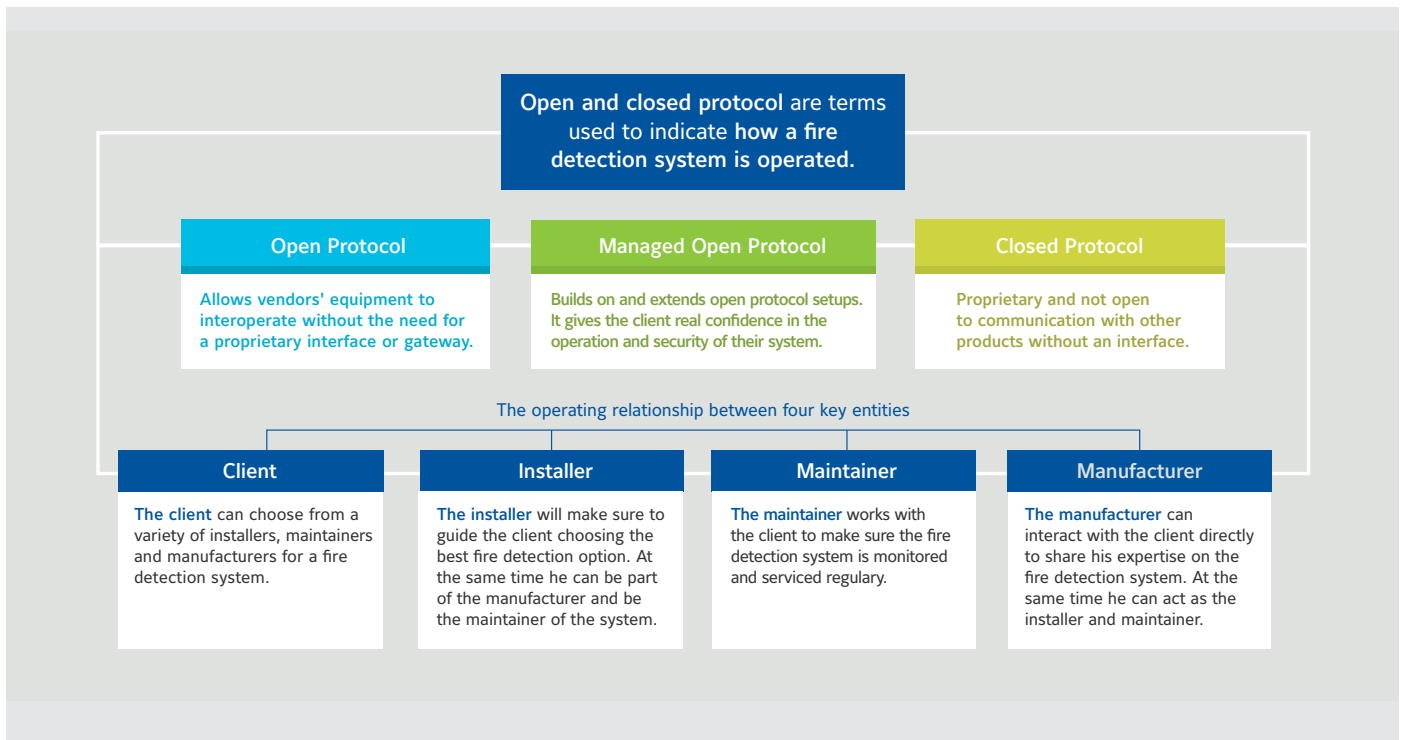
Open and closed protocol are terms used to indicate how a fire detection system is operated.

Open Protocol

Allows vendors' equipment to interoperate without the need for a proprietary interface or gateway.

Managed Open Protocol

Builds on and extends open protocol setups. It gives the client real confidence in the operation and security of their system.

Closed Protocol

Proprietary and not open to communication with other products without an interface.

The operating relationship between four key entities

Client

The client can choose from a variety of installers, maintainers and manufacturers for a fire detection system.

Installer

The installer will make sure to guide the client choosing the best fire detection option. At the same time he can be part of the manufacturer and be the maintainer of the system.

Maintainer

The maintainer works with the client to make sure the fire detection system is monitored and serviced regulary.

Manufacturer

The manufacturer can interact with the client directly to share his expertise on the fire detection system. At the same time he can act as the installer and maintainer.